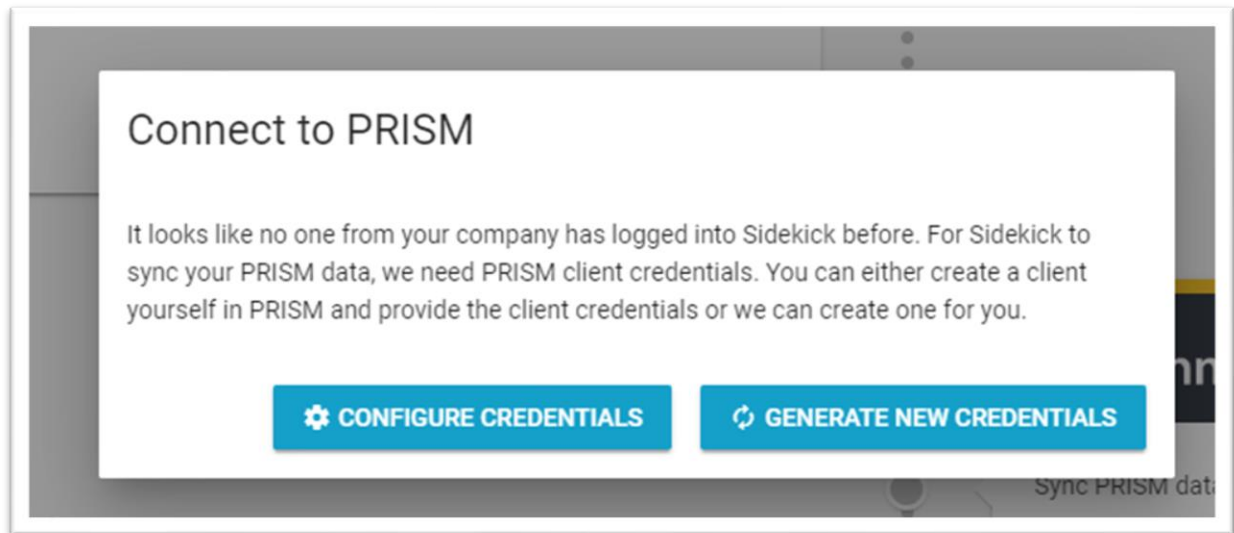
Connect to PRISM

It looks like no one from your company has logged into Sidekick before. For Sidekick to sync your PRISM data, we need PRISM client credentials. You can either create a client yourself in PRISM and provide the client credentials or we can create one for you.

CONFIGURE CREDENTIALS

GENERATE NEW CREDENTIALS

nn

Sync PRISM data